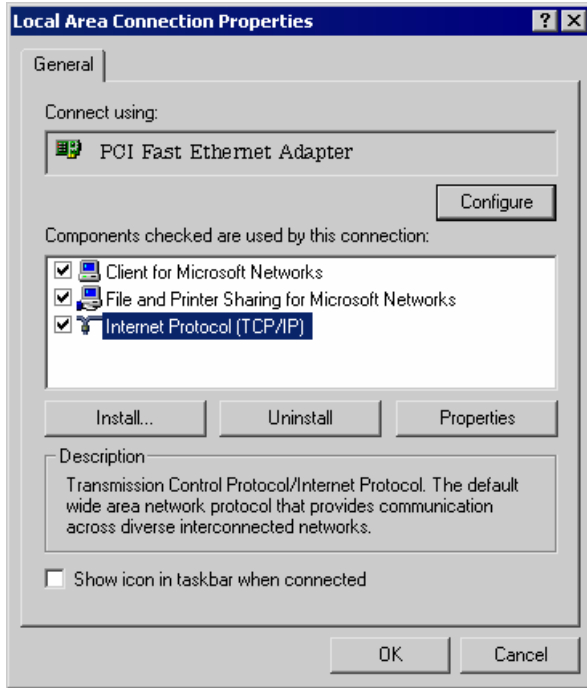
Local Area Connection Properties

?

X

General

Connect using:

PCI Fast Ethernet Adapter

Configure

Components checked are used by this connection:

Client for Microsoft Networks

File and Printer Sharing for Microsoft Networks

Internet Protocol (TCP/IP)

Install...

Uninstall

Properties

Description

Transmission Control Protocol/Internet Protocol. The default wide area network protocol that provides communication across diverse interconnected networks.

Show icon in taskbar when connected

OK

Cancel